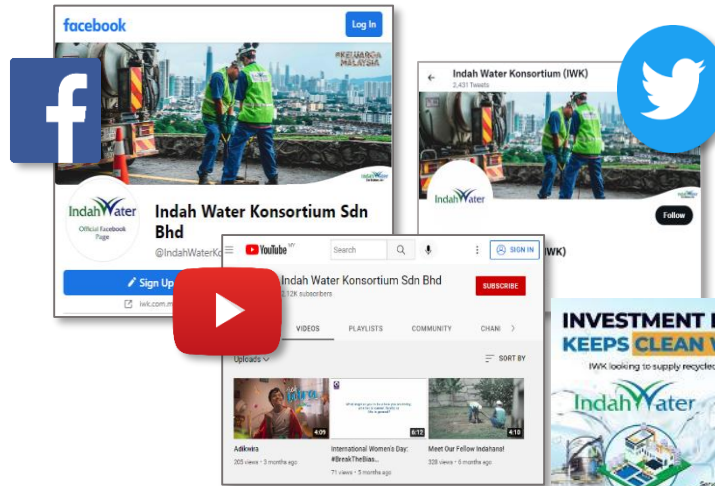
facebook

Log In

#KELUARGA MALAYSIA

IndahWater

Indah Water Konsortium Sdn Bhd

IndahWater
Official Facebook Page

@IndahWaterKo

Sign Up

iwk.com.m

Indah Water Konsortium (IWK)
2,431 Tweets

IndahWater

Follow

IWK)

YouTube MY

Search

SIGN IN

Indah Water Konsortium Sdn Bhd
2.12K subscribers

SUBSCRIBE

VIDEOS

PLAYLISTS

COMMUNITY

CHAN

Uploads

SORT BY

4:09
Adikwira
205 views • 3 months ago

6:12
International Women's Day: #BreakTheBias...
71 views • 5 months ago

4:10
Meet Our Fellow Indahans!
328 views • 5 months ago

INVESTMENT
KEEPS CLEAN
IWK looking to supply recycled
IndahWater